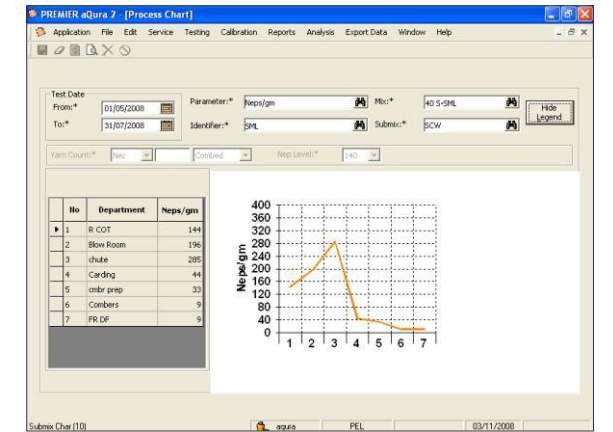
PREMIER aQura 2 - [Process Chart]

Application File Edit Service Testing Calibration Reports Analysis Export Data Window Help

Test Date
From:* 01/05/2008
To:* 31/07/2008

Parameter:* Neps/gm
Identifier:* SML

Mix:* 40 S-SML
Submix:* SCW

Hide Legend

Yarn Count:* Nec Combed Nep Level:* 140

| No | Department | Neps/gm |
|---|---|---|
| 1 | R COT | 144 |
| 2 | Blow Room | 196 |
| 3 | chute | 285 |
| 4 | Carding | 44 |
| 5 | cmbr prep | 33 |
| 6 | Combers | 9 |
| 7 | FR DF | 9 |

400
360
320
280
240
200
160
120
80
40
0
Neps/gm
1 2 3 4 5 6 7

Submix Char (10) aqura PEL 03/11/2008